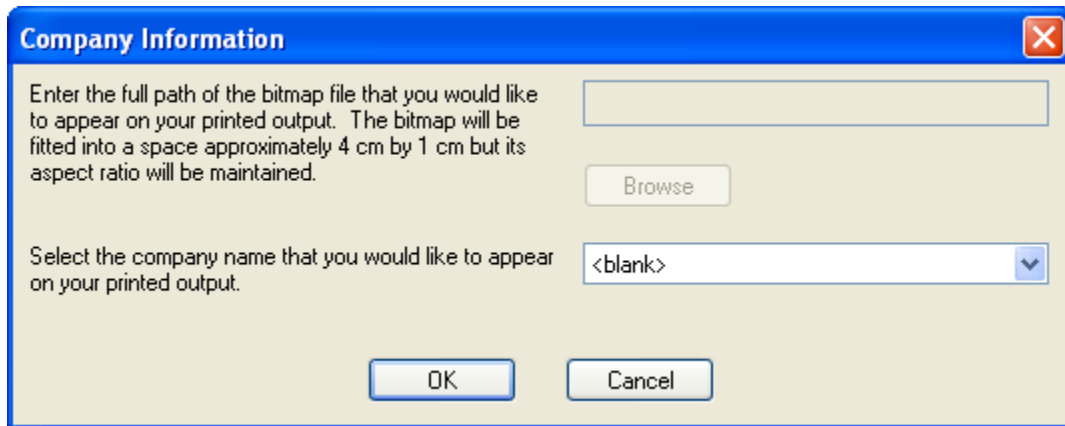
Company Information

Enter the full path of the bitmap file that you would like to appear on your printed output.  The bitmap will be fitted into a space approximately 4 cm by 1 cm but its aspect ratio will be maintained.

Browse

Select the company name that you would like to appear on your printed output.

<blank>

OK

Cancel